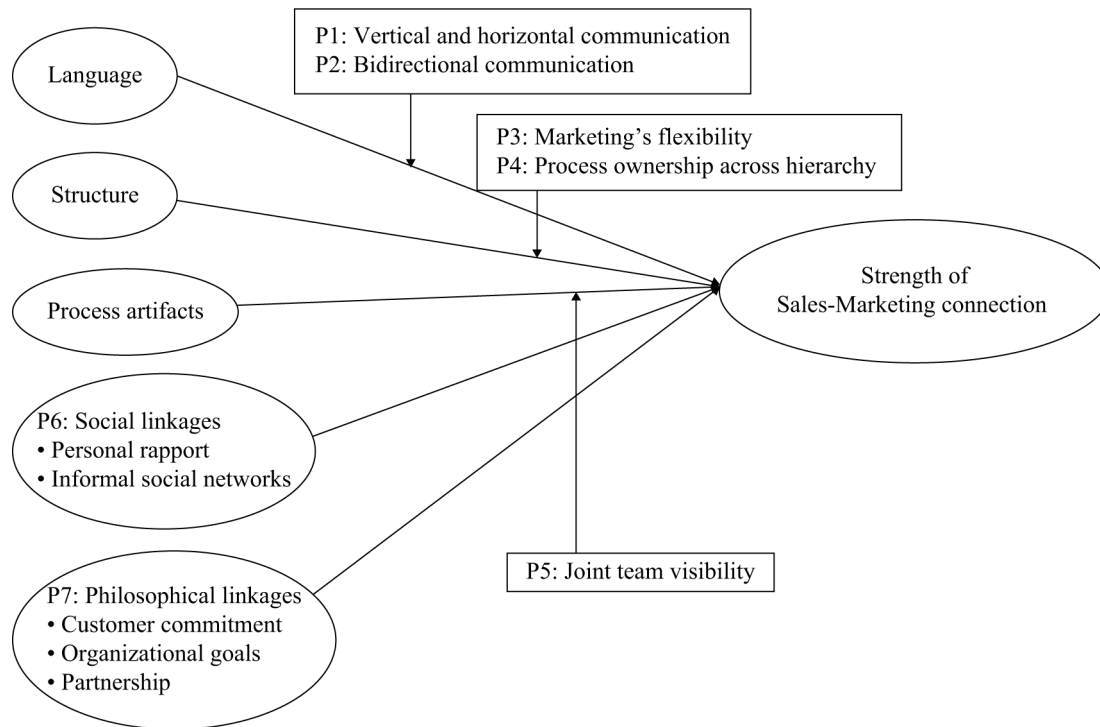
P1: Vertical and horizontal communication
P2: Bidirectional communication

Language

P3: Marketing's flexibility
P4: Process ownership across hierarchy

Structure

Strength of Sales-Marketing connection

Process artifacts

P6: Social linkages
• Personal rapport
• Informal social networks

P5: Joint team visibility

P7: Philosophical linkages
• Customer commitment
• Organizational goals
• Partnership